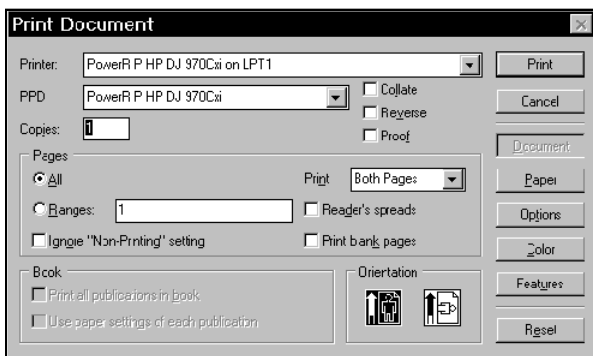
Print Document

Printer: PowerR P HP DJ 970Cxi on LPT1

PPD PowerR P HP DJ 970Cxi

Collate

Reverse

Proof

Copies: 1

Print

Cancel

Document

Paper

Options

Color

Features

Reset

Pages

All

Ranges: 1

Ignore "Non-Printing" setting

Print Both Pages

Reader's spreads

Print bank pages

Book

Print all publications in book

Use paper settings of each publication

Orientation